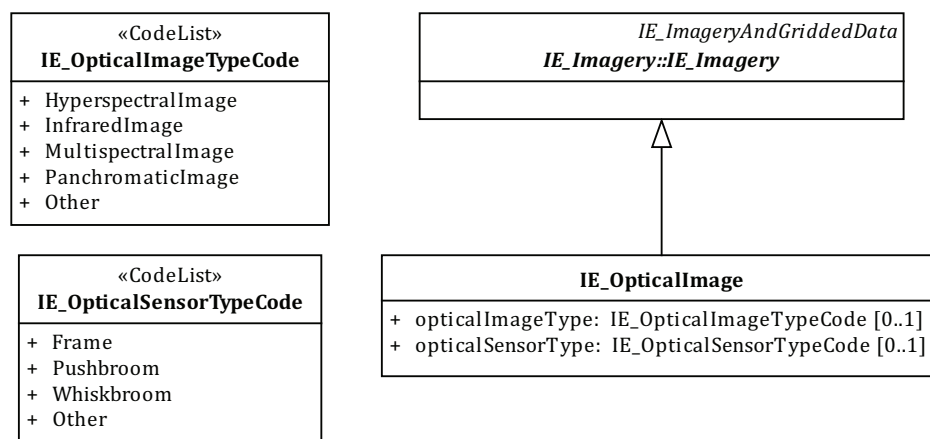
«CodeList»
**IE_OpticalImageTypeCode**

+ HyperspectralImage
+ InfraredImage
+ MultispectralImage
+ PanchromaticImage
+ Other

«CodeList»
**IE_OpticalSensorTypeCode**

+ Frame
+ Pushbroom
+ Whiskbroom
+ Other

*IE_ImageryAndGriddedData*
***IE_Imagery::IE_Imagery***

**IE_OpticalImage**

+ opticalImageType: IE_OpticalImageTypeCode [0..1]
+ opticalSensorType: IE_OpticalSensorTypeCode [0..1]